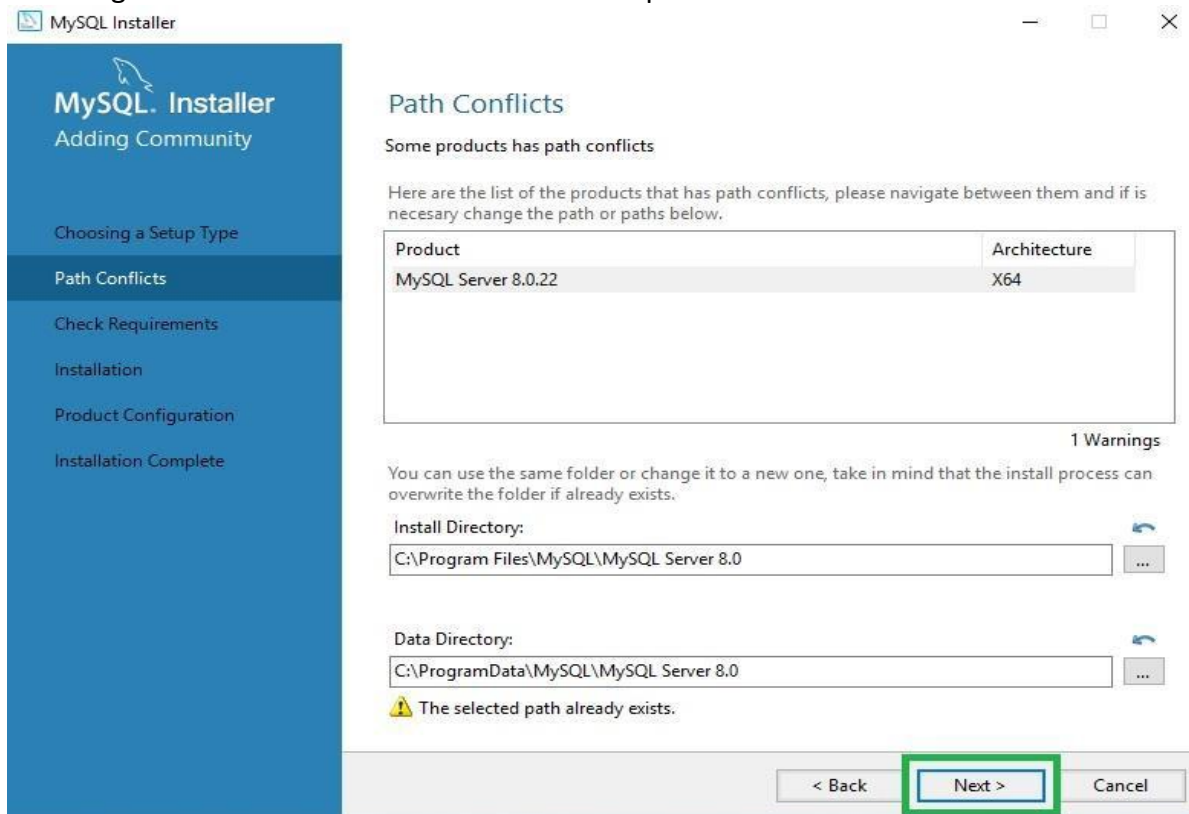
MySQL Installer

MySQL. Installer
Adding Community

Choosing a Setup Type
Path Conflicts
Check Requirements
Installation
Product Configuration
Installation Complete

Path Conflicts

Some products has path conflicts

Here are the list of the products that has path conflicts, please navigate between them and if is necesary change the path or paths below.

| Product | Architecture |
|---|---|
| MySQL Server 8.0.22 | X64 |

1 Warnings

You can use the same folder or change it to a new one, take in mind that the install process can overwrite the folder if already exists.

Install Directory:
C:\Program Files\MySQL\MySQL Server 8.0
...

Data Directory:
C:\ProgramData\MySQL\MySQL Server 8.0
...

The selected path already exists.

< Back
Next >
Cancel